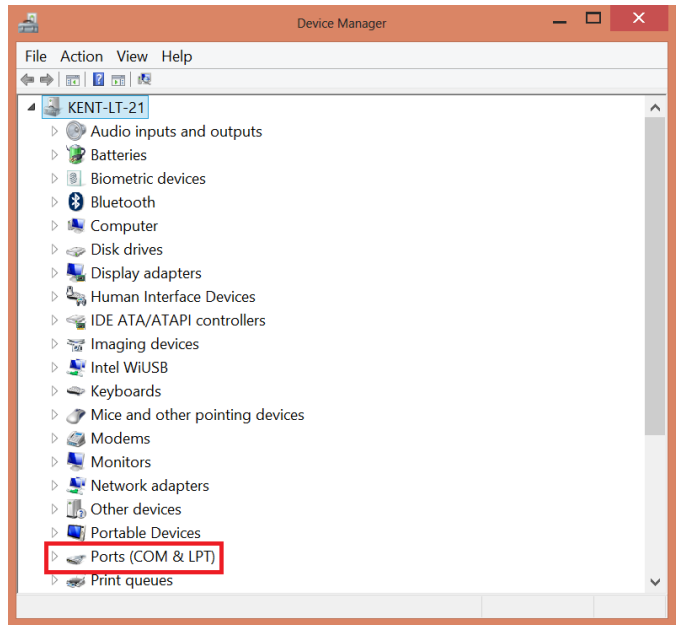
Device Manager

File Action View Help

KENT-LT-21
Audio inputs and outputs
Batteries
Biometric devices
Bluetooth
Computer
Disk drives
Display adapters
Human Interface Devices
IDE ATA/ATAPI controllers
Imaging devices
Intel WiUSB
Keyboards
Mice and other pointing devices
Modems
Monitors
Network adapters
Other devices
Portable Devices
Ports (COM & LPT)
Print queues